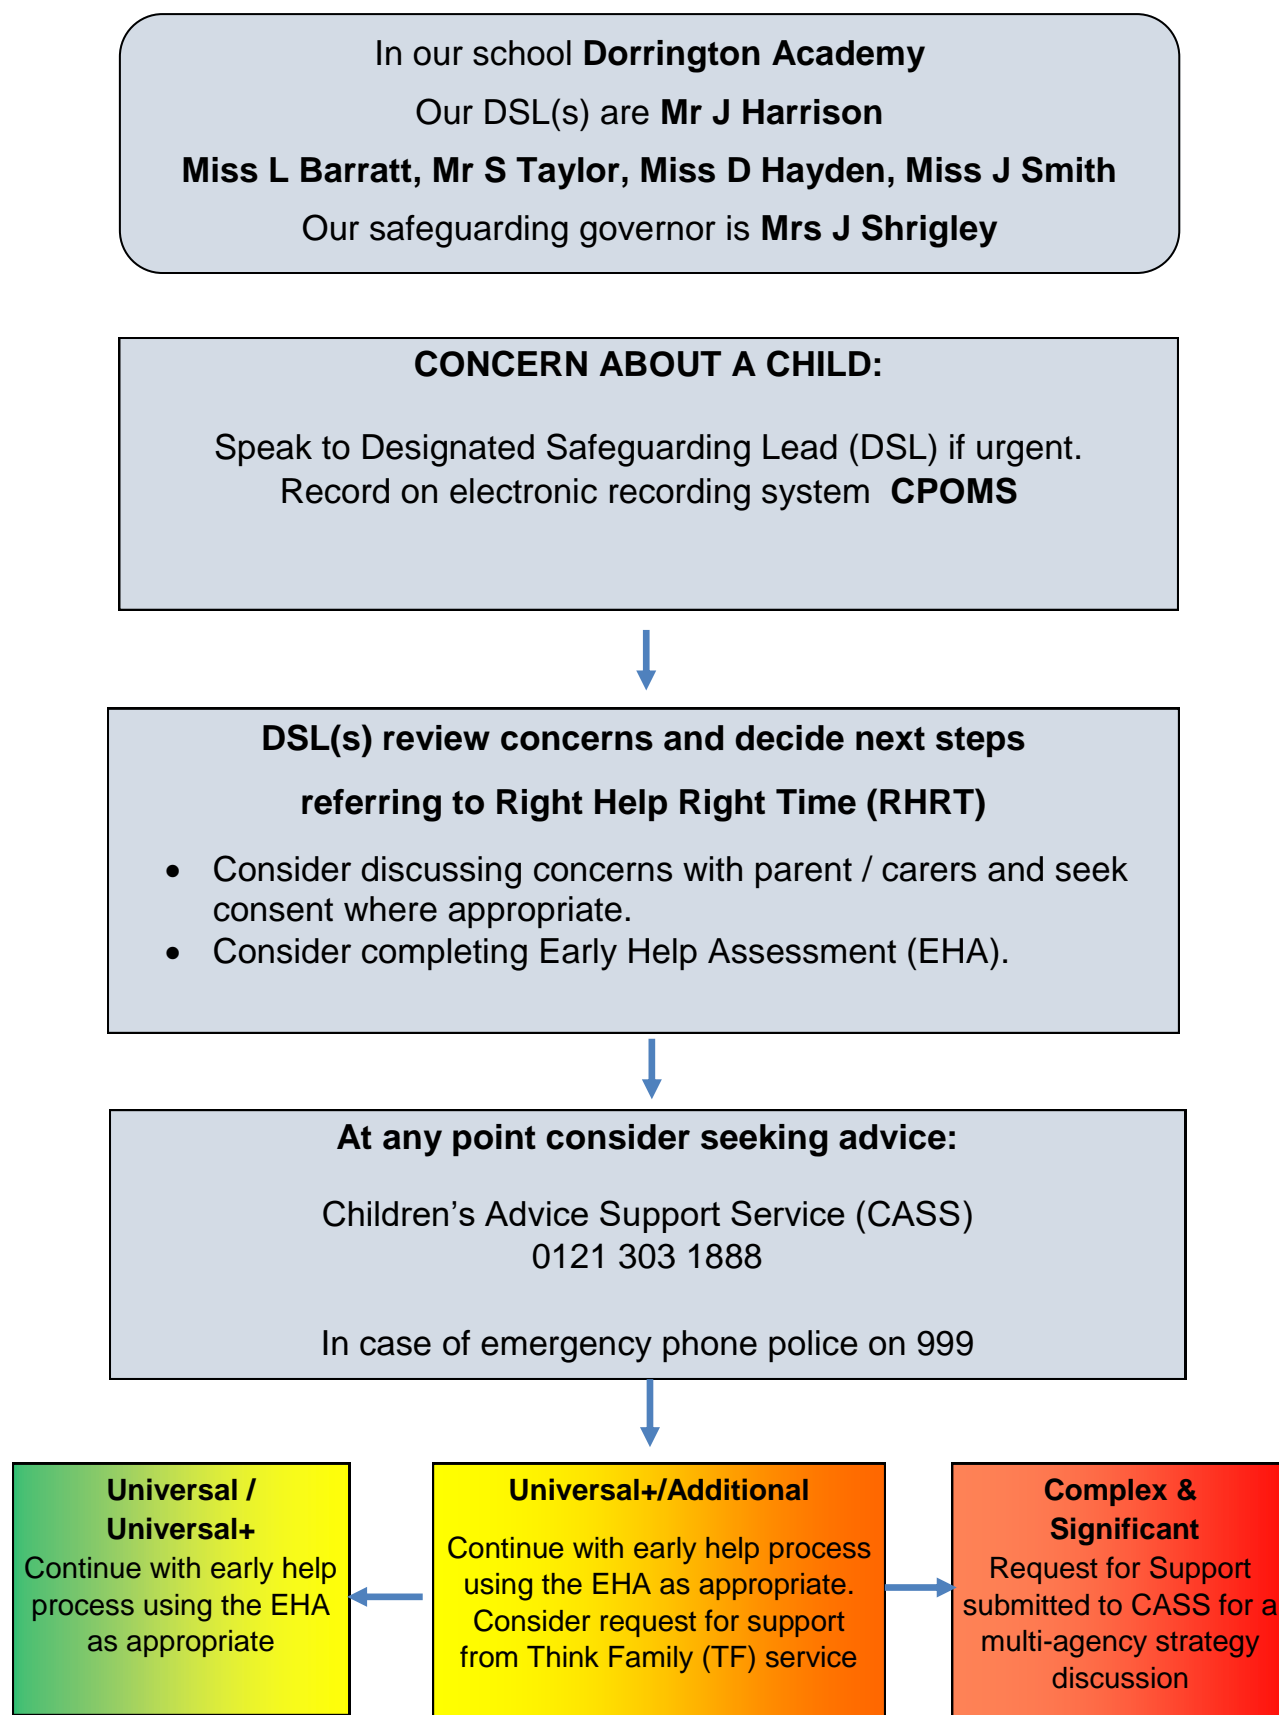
In our school **Dorrington Academy**

Our DSL(s) are **Mr J Harrison**

**Miss L Barratt, Mr S Taylor, Miss D Hayden, Miss J Smith**

Our safeguarding governor is **Mrs J Shrigley**

**CONCERN ABOUT A CHILD:**

Speak to Designated Safeguarding Lead (DSL) if urgent.
Record on electronic recording system **CPOMS**

**DSL(s) review concerns and decide next steps**

**referring to Right Help Right Time (RHRT)**

- Consider discussing concerns with parent / carers and seek consent where appropriate.
- Consider completing Early Help Assessment (EHA).

**At any point consider seeking advice:**

Children's Advice Support Service (CASS)
0121 303 1888

In case of emergency phone police on 999

**Universal / Universal+**
Continue with early help process using the EHA as appropriate

**Universal+/Additional**
Continue with early help process using the EHA as appropriate. Consider request for support from Think Family (TF) service

**Complex & Significant**
Request for Support submitted to CASS for a multi-agency strategy discussion